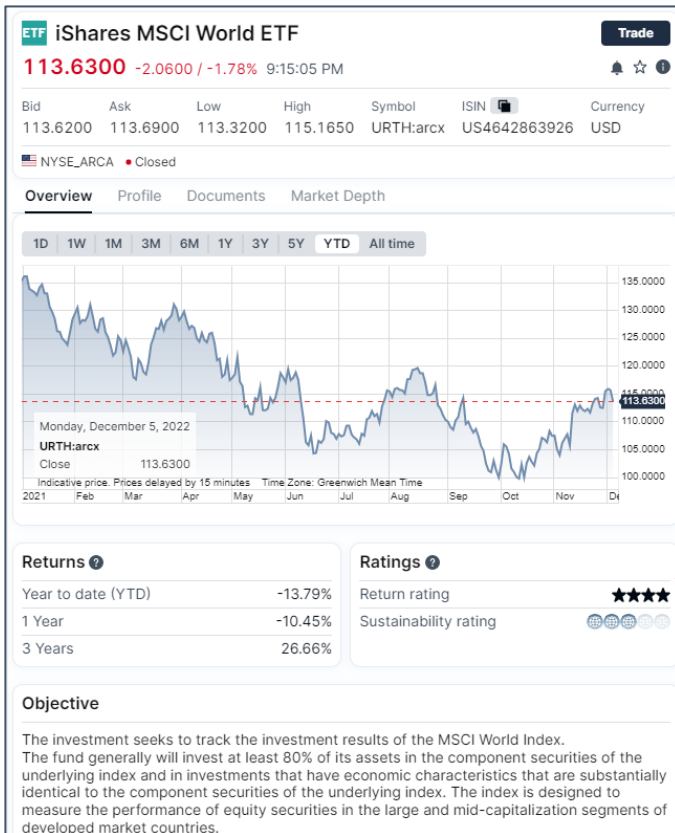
ETF iShares MSCI World ETF

Trade

113.6300 -2.0600 / -1.78% 9:15:05 PM

| Bid | Ask | Low | High | Symbol | ISIN | Currency |
|---|---|---|---|---|---|---|
| 113.6200 | 113.6900 | 113.3200 | 115.1650 | URTH:arcx | US4642863926 | USD |

NYSE_ARCA • Closed

Overview Profile Documents Market Depth

1D 1W 1M 3M 6M 1Y 3Y 5Y YTD All time

135.0000
130.0000
125.0000
120.0000
115.0000
113.6300
110.0000
105.0000
100.0000

Monday, December 5, 2022
URTH:arcx
Close 113.6300

Indicative price. Prices delayed by 15 minutes Time Zone: Greenwich Mean Time

2021 Feb Mar Apr May Jun Jul Aug Sep Oct Nov De

Returns

| Year to date (YTD) | -13.79% |
|---|---|
| 1 Year | -10.45% |
| 3 Years | 26.66% |

Ratings

| Return rating | ★★★★ |
|---|---|
| Sustainability rating | |

Objective

The investment seeks to track the investment results of the MSCI World Index.
The fund generally will invest at least 80% of its assets in the component securities of the underlying index and in investments that have economic characteristics that are substantially identical to the component securities of the underlying index. The index is designed to measure the performance of equity securities in the large and mid-capitalization segments of developed market countries.